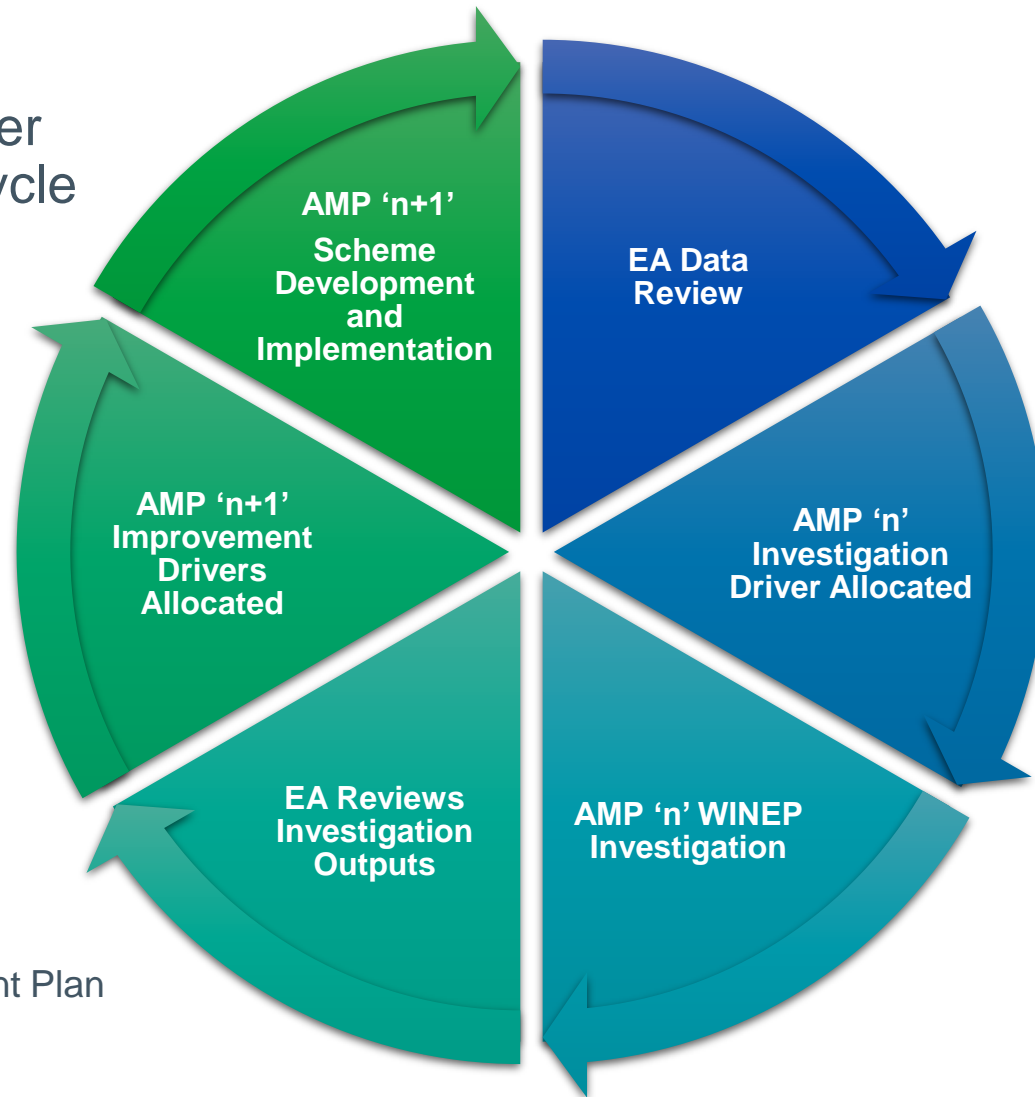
er
ycle

AMP ‘n+1’ Scheme Development and Implementation

EA Data Review

AMP ‘n’ Investigation Driver Allocated

AMP ‘n’ WINEP Investigation

EA Reviews Investigation Outputs

AMP ‘n+1’ Improvement Drivers Allocated

nt Plan